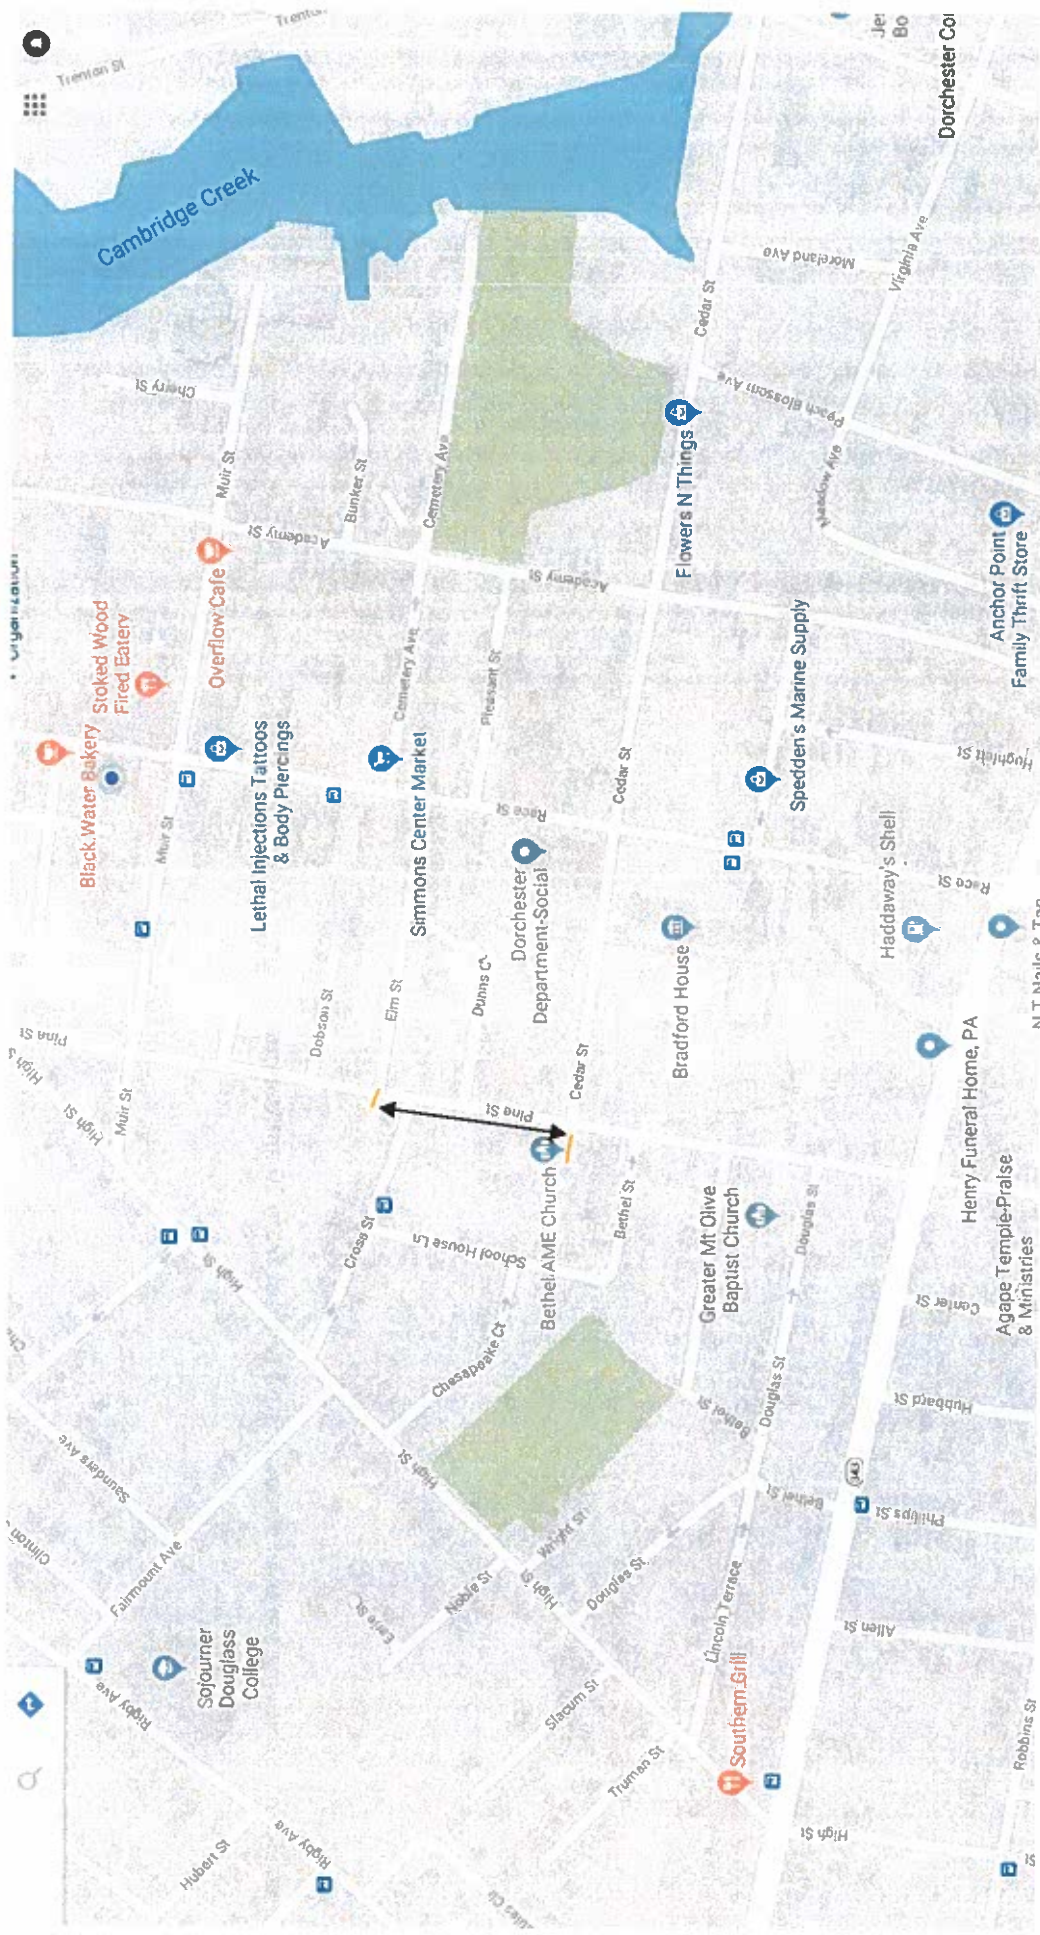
Trenton St
Trenton
Cambridge Creek
Dorchester Co
Je
Bo
Cherry St
Muir St
Academy St
Bunker St
Cemetery Ave
Moreland Ave
Cedar St
Virginia Ave
Peach Blossom Ave
Meadow Ave
Flowers N Things
Academy St
Black Water Bakery
Stoked Wood Fired Eatery
Overflow Cafe
Lethal Injections Tattoos & Body Piercings
Cemetery Ave
Simmons Center Market
Pleasant St
Race St
Cedar St
Spedden's Marine Supply
Anchor Point Family Thrift Store
Hughlitt St
Muir St
Dorchester Department-Social
Bradford House
Haddaway's Shell
Race St
Dobson St
Elm St
Dunns Ct
Pine St
High St
High St
Muir St
Pine St
Cedar St
Henry Funeral Home, PA
N T Nails & Tan
Bethel AME Church
School House Ln
Cross St
Bethel St
Greater Mt Olive Baptist Church
Douglas St
Agape Temple-Praise & Ministries
Center St
High St
Chesapeake Ct
Hubbard St
Bethel St
Douglas St
Saunders Ave
Fairmount Ave
High St
Wright St
Bethel St
Phillips St
Clinton
Earle St
Noble St
High St
Douglas St
Lincoln Terrace
Allen St
Sojourner Douglass College
Rigby Ave
Slacum St
Southern Grill
Truman St
Rigby Ave
Hubert St
High St
Robbins St